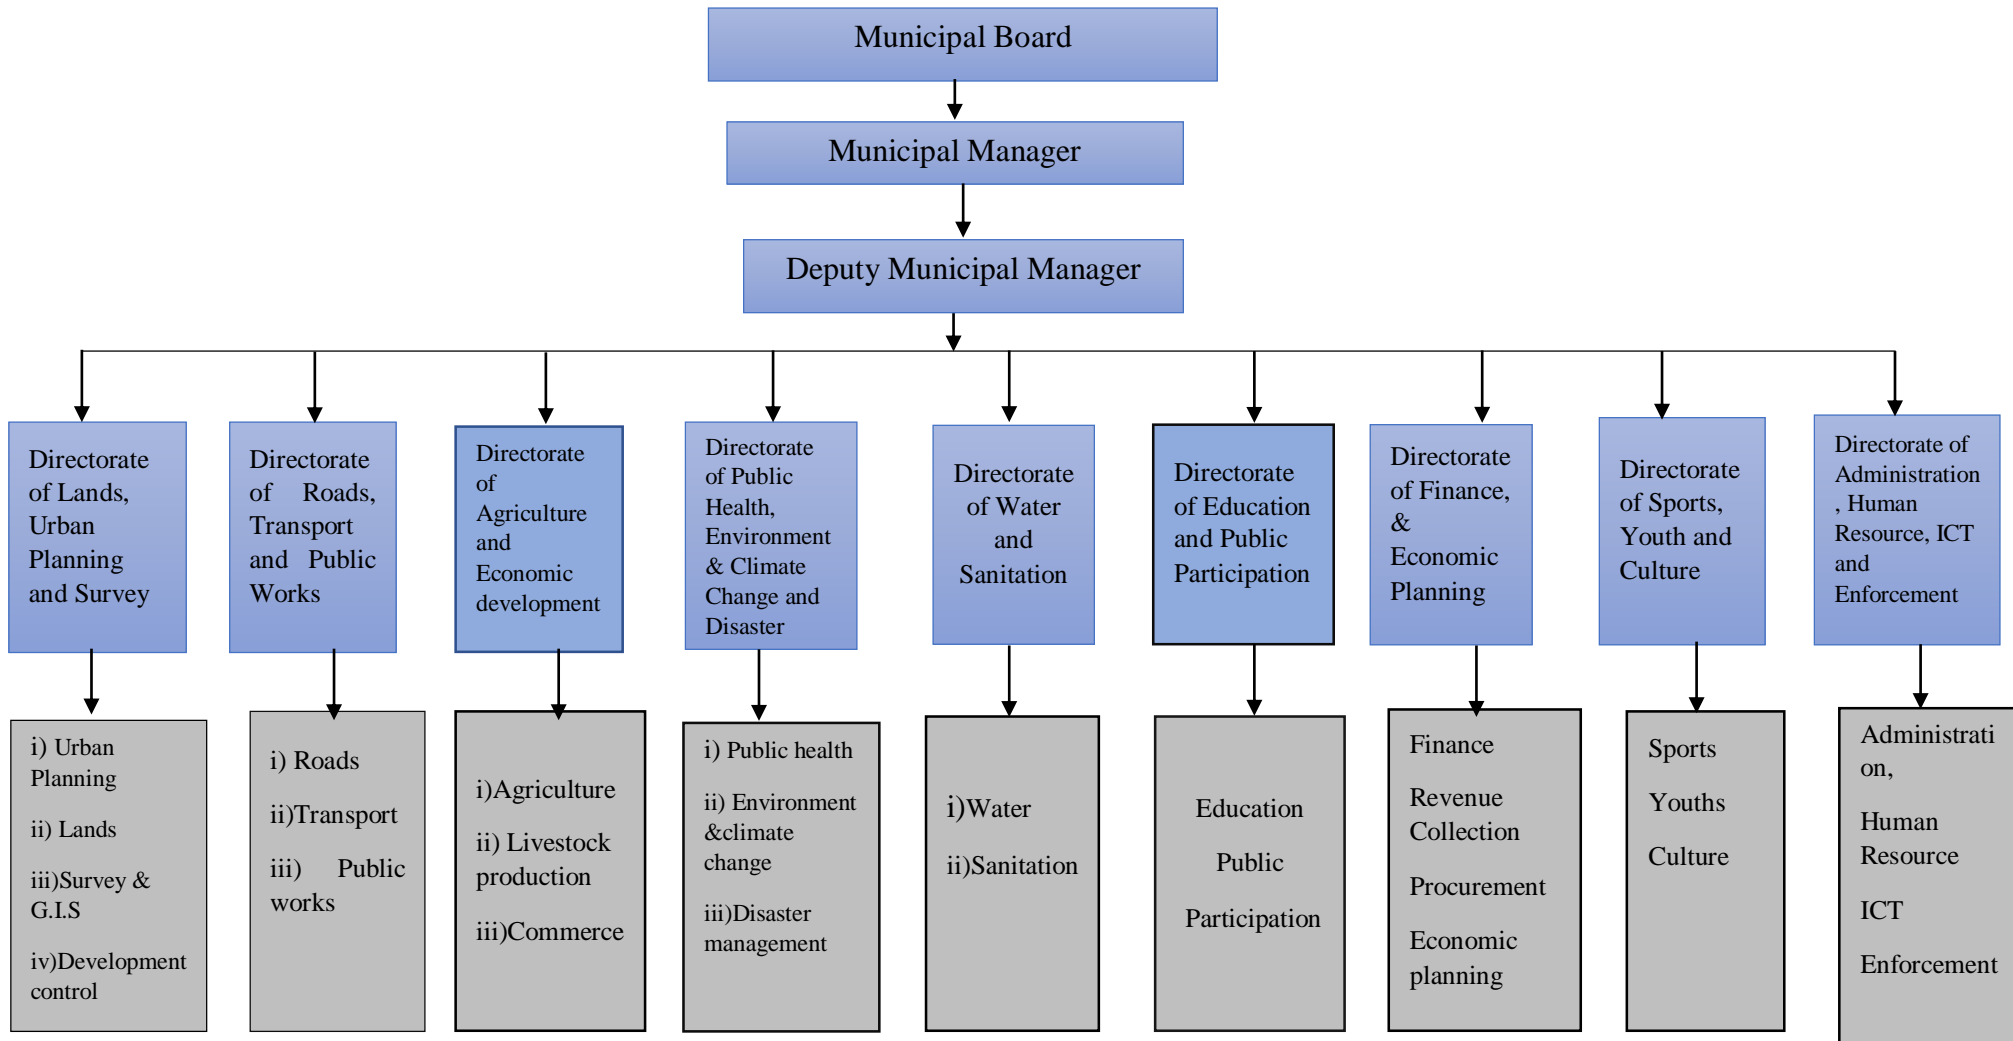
Municipal Board

Municipal Manager

Deputy Municipal Manager

Directorate of Lands, Urban Planning and Survey

Directorate of Roads, Transport and Public Works

Directorate of Agriculture and Economic development

Directorate of Public Health, Environment & Climate Change and Disaster

Directorate of Water and Sanitation

Directorate of Education and Public Participation

Directorate of Finance, & Economic Planning

Directorate of Sports, Youth and Culture

Directorate of Administration, Human Resource, ICT and Enforcement

i) Urban Planning

ii) Lands

iii)Survey & G.I.S

iv)Development control

i) Roads

ii)Transport

iii) Public works

i)Agriculture

ii) Livestock production

iii)Commerce

i) Public health

ii) Environment &climate change

iii)Disaster management

i)Water

ii)Sanitation

Education

Public

Participation

Finance

Revenue Collection

Procurement

Economic planning

Sports

Youths

Culture

Administration,

Human Resource

ICT

Enforcement